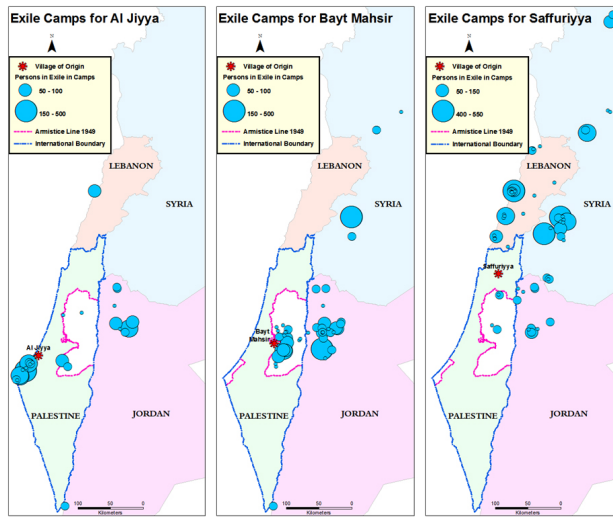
Exile Camps for Al Jiyya

N

Village of Origin
Persons in Exile in Camps
50 - 100
150 - 500
Armistice Line 1949
International Boundary

LEBANON
SYRIA
Al Jiyya
PALESTINE
JORDAN

100 50 0
Kilometers

Exile Camps for Bayt Mahsir

N

Village of Origin
Persons in Exile in Camps
50 - 100
150 - 500
Armistice Line 1949
International Boundary

LEBANON
SYRIA
Bayt Mahsir
PALESTINE
JORDAN

100 50 0
Kilometers

Exile Camps for Saffuriyya

N

Village of Origin
Persons in Exile in Camps
50 - 150
400 - 550
Armistice Line 1949
International Boundary

LEBANON
SYRIA
Saffuriyya
PALESTINE
JORDAN

100 50 0
Kilometers